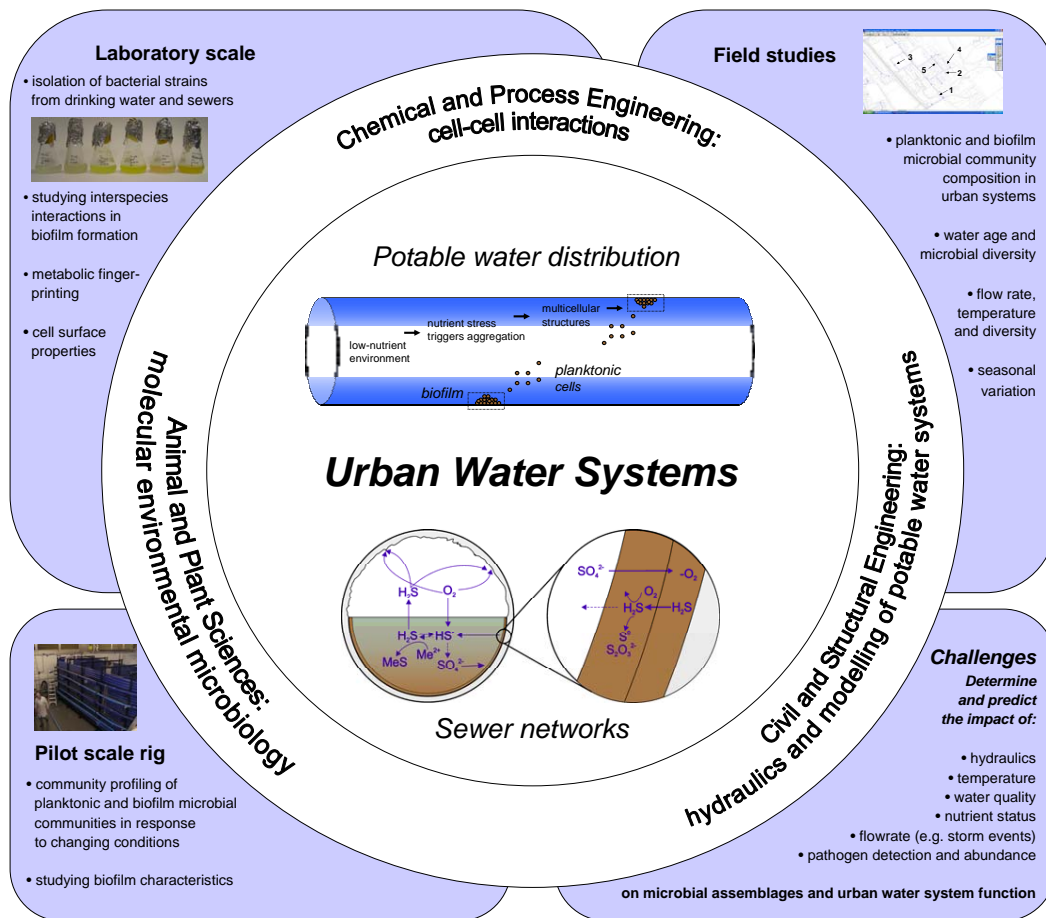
Laboratory scale

• isolation of bacterial strains from drinking water and sewers

• studying interspecies interactions in biofilm formation

• metabolic fingerprinting

• cell surface properties

Field studies

3 4 5 2 1

• planktonic and biofilm microbial community composition in urban systems

• water age and microbial diversity

• flow rate, temperature and diversity

• seasonal variation

Chemical and Process Engineering: cell-cell interactions

Potable water distribution

low-nutrient environment

nutrient stress triggers aggregation

multicellular structures

planktonic cells

biofilm

Urban Water Systems

Animal and Plant Sciences: molecular environmental microbiology

Civil and Structural Engineering: hydraulics and modelling of potable water systems

$H_2S$ $O_2$ $H_2S$ $HS^-$ MeS $Me^{2+}$ $SO_4^{2-}$

$SO_4^{2-}$ $O_2$ $-O_2$ $H_2S$ $H_2S$ $S^0$ $S_2O_3^{2-}$

Sewer networks

Pilot scale rig

• community profiling of planktonic and biofilm microbial communities in response to changing conditions

• studying biofilm characteristics

Challenges

Determine and predict the impact of:

• hydraulics
• temperature
• water quality
• nutrient status
• flowrate (e.g. storm events)
• pathogen detection and abundance

on microbial assemblages and urban water system function